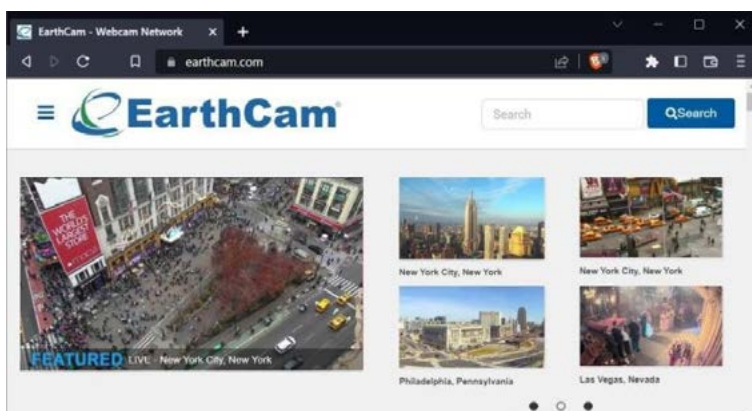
EarthCam - Webcam Network

earthcam.com

EarthCam

Search

Search

THE WORLD'S LARGEST STORE

FEATURED LIVE - New York City, New York

New York City, New York

New York City, New York

Philadelphia, Pennsylvania

Las Vegas, Nevada